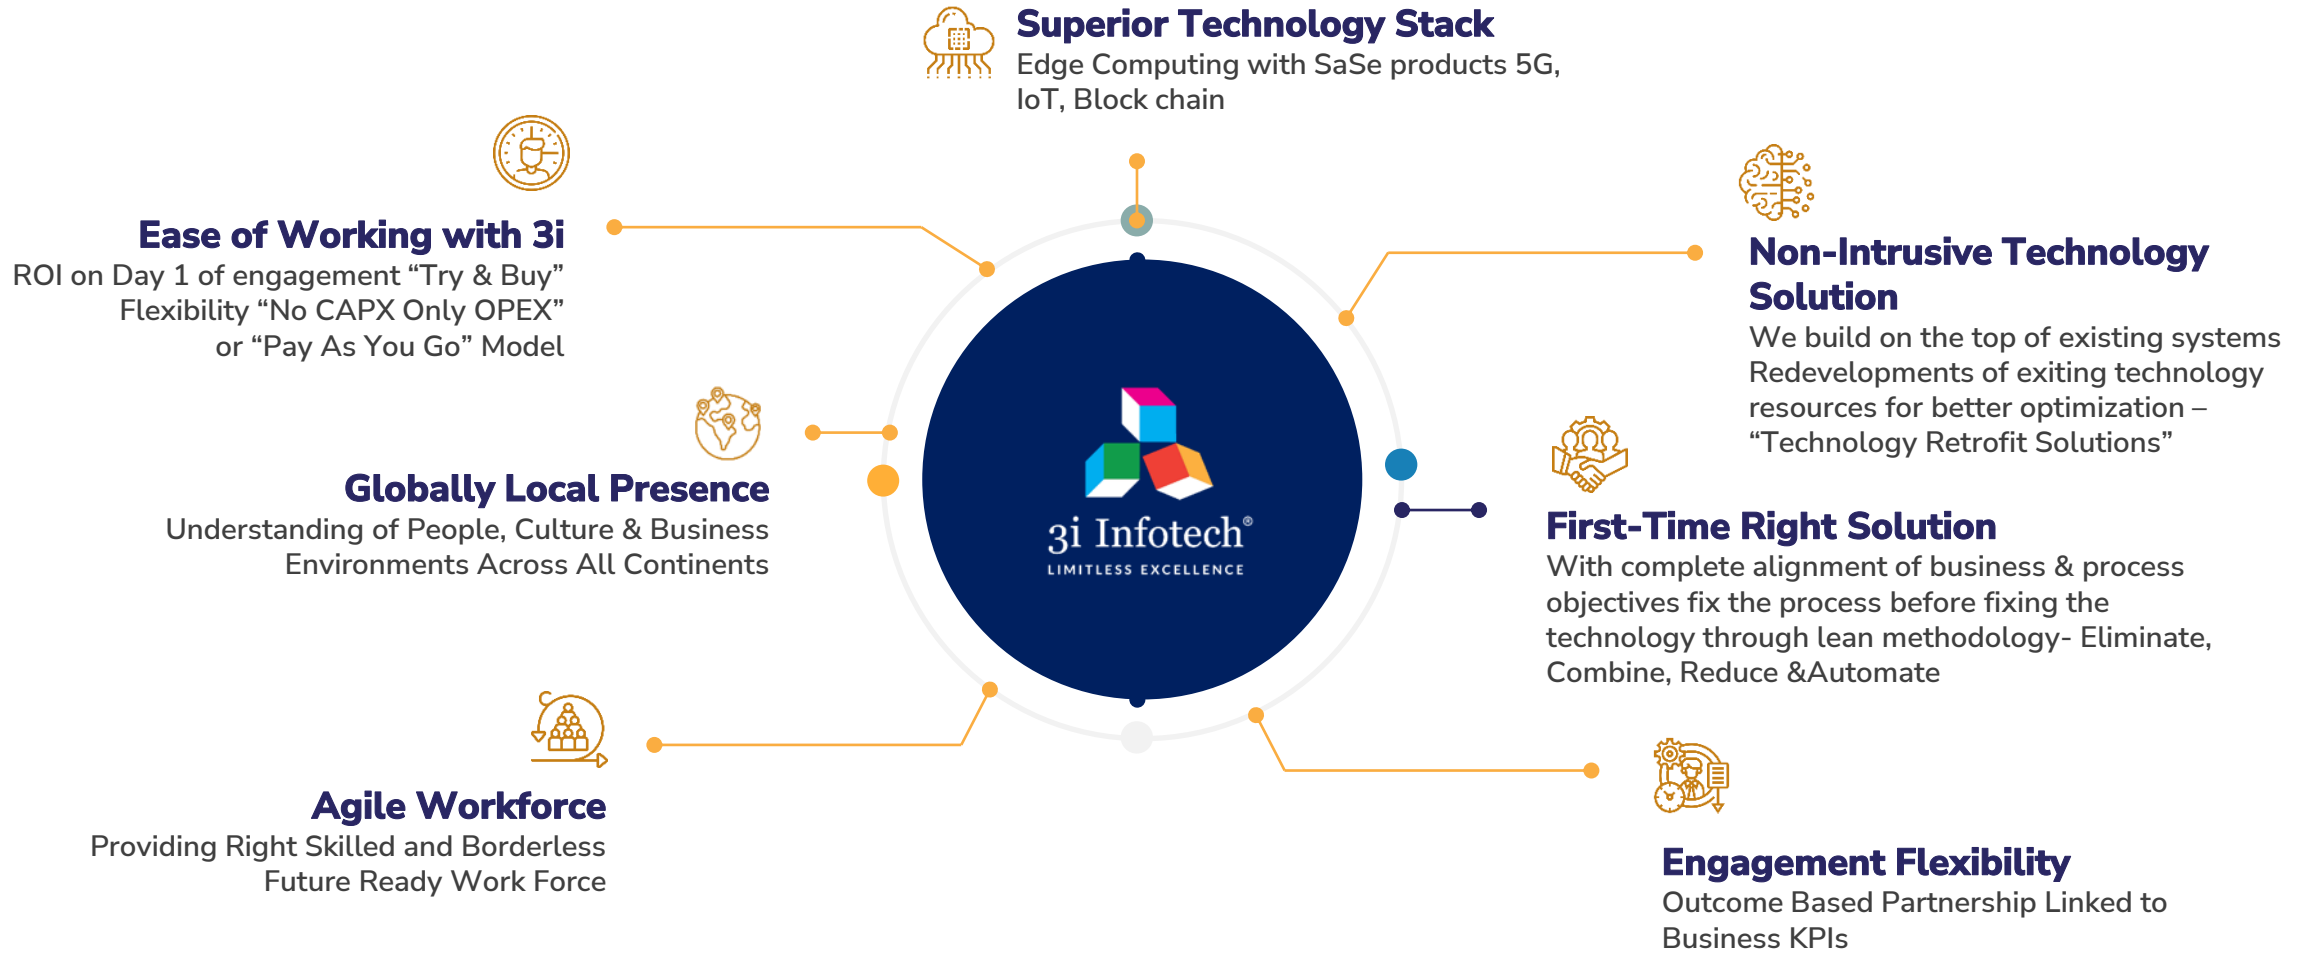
Superior Technology Stack
Edge Computing with SaSe products 5G, IoT, Block chain

Ease of Working with 3i
ROI on Day 1 of engagement “Try & Buy” Flexibility “No CAPX Only OPEX” or “Pay As You Go” Model

Non-Intrusive Technology Solution
We build on the top of existing systems Redevelopments of exiting technology resources for better optimization – “Technology Retrofit Solutions”

Globally Local Presence
Understanding of People, Culture & Business Environments Across All Continents

3i Infotech®
LIMITLESS EXCELLENCE

First-Time Right Solution
With complete alignment of business & process objectives fix the process before fixing the technology through lean methodology- Eliminate, Combine, Reduce &Automate

Agile Workforce
Providing Right Skilled and Borderless Future Ready Work Force

Engagement Flexibility
Outcome Based Partnership Linked to Business KPIs